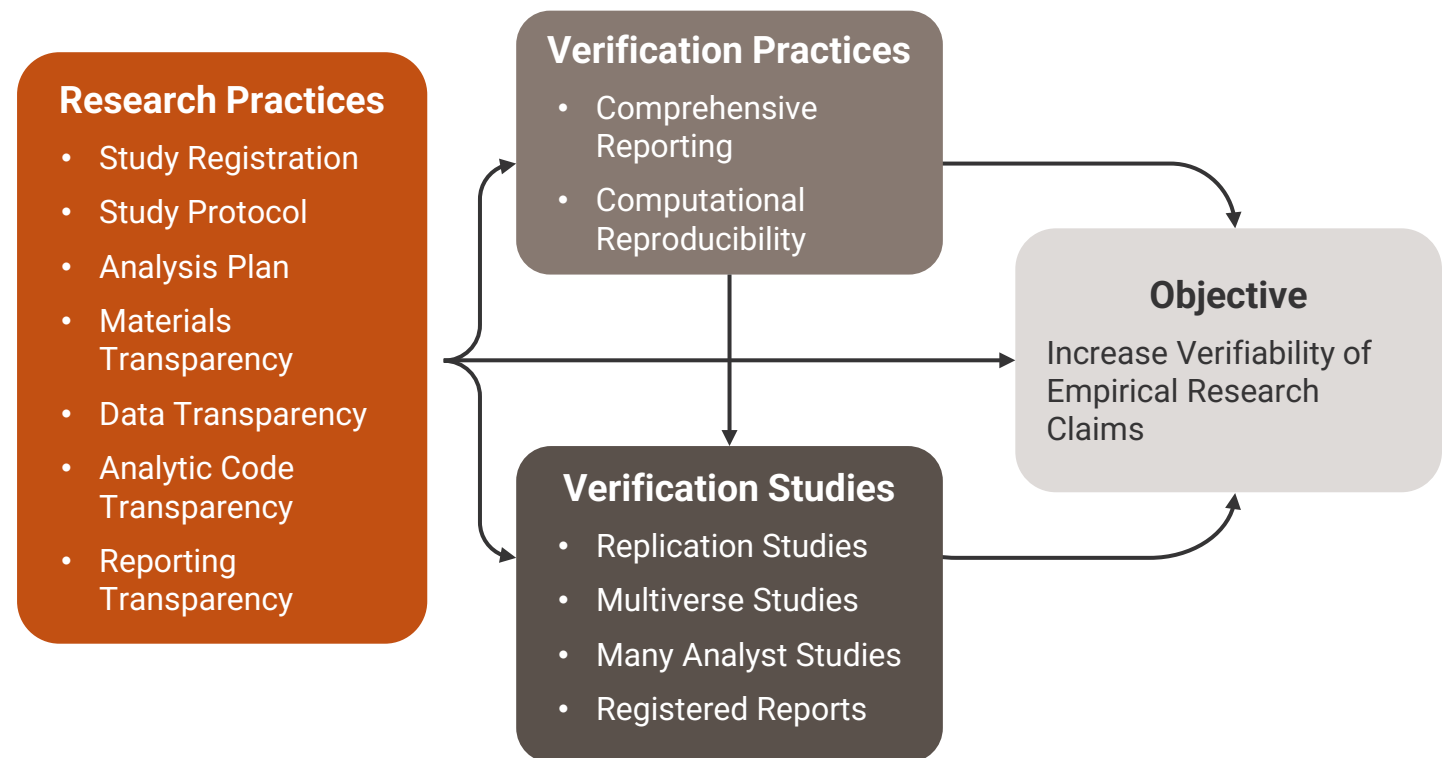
Research Practices
- Study Registration
- Study Protocol
- Analysis Plan
- Materials Transparency
- Data Transparency
- Analytic Code Transparency
- Reporting Transparency

Verification Practices
- Comprehensive Reporting
- Computational Reproducibility

Verification Studies
- Replication Studies
- Multiverse Studies
- Many Analyst Studies
- Registered Reports

Objective
Increase Verifiability of Empirical Research Claims